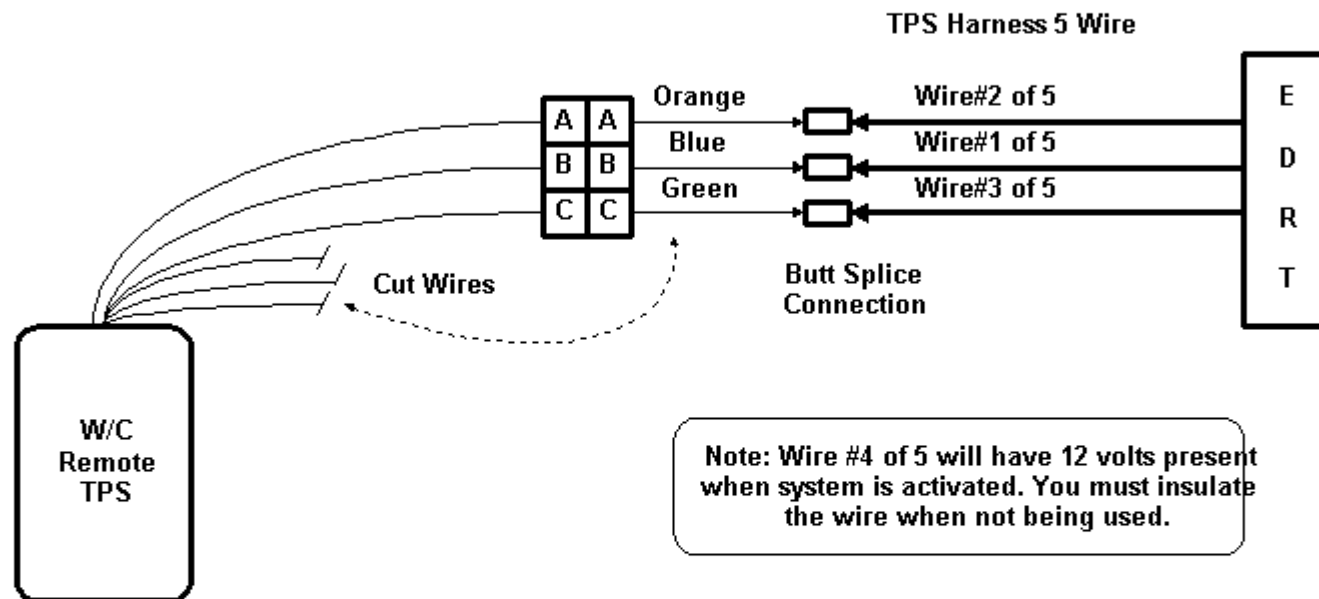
TPS Harness 5 Wire

| A | A |
|---|---|
| B | B |
| C | C |

Orange
Blue
Green

Wire#2 of 5
Wire#1 of 5
Wire#3 of 5

E
D
R
T

Cut Wires

Butt Splice Connection

W/C Remote TPS

Note: Wire #4 of 5 will have 12 volts present when system is activated. You must insulate the wire when not being used.